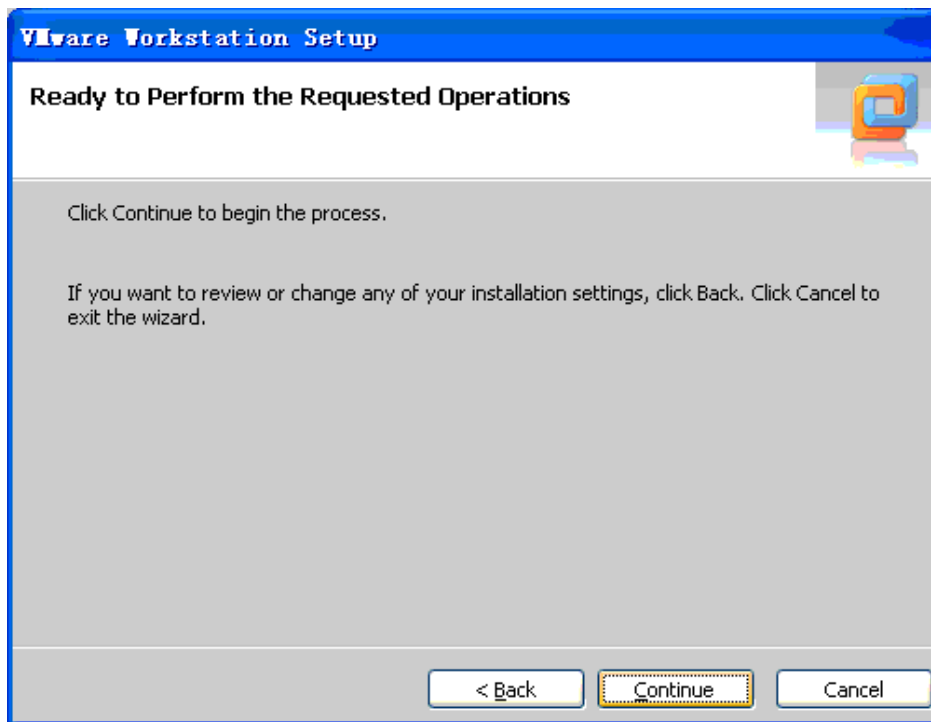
VMware Workstation Setup

Ready to Perform the Requested Operations

Click Continue to begin the process.

If you want to review or change any of your installation settings, click Back. Click Cancel to exit the wizard.

< Back

Continue

Cancel